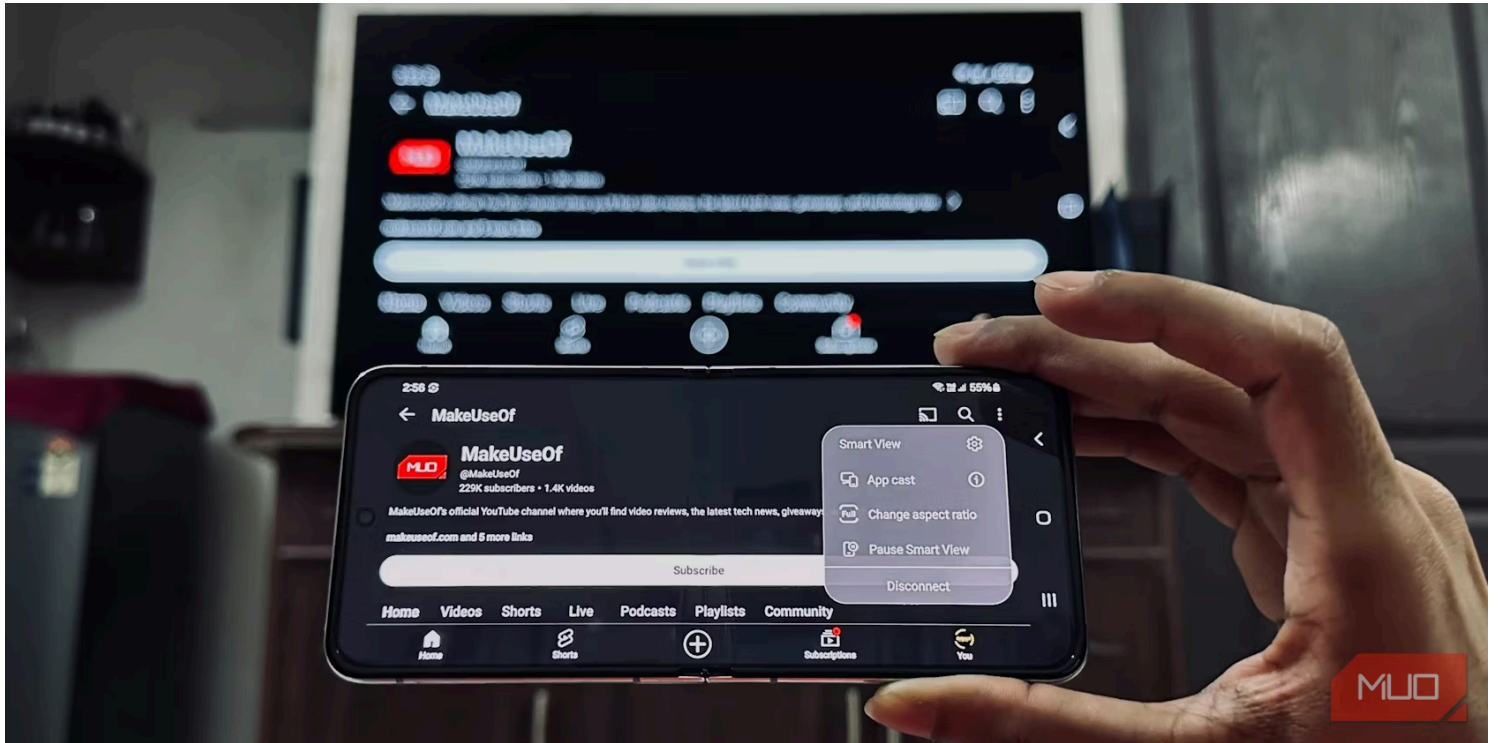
2:56

55%

MakeUseOf

MUO

MakeUseOf

@MakeUseOf

229K subscribers • 1.4K videos

MakeUseOf's official YouTube channel where you'll find video reviews, the latest tech news, giveaways

makeuseof.com and 5 more links

Subscribe

Home Videos Shorts Live Podcasts Playlists Community

Home Shorts Subscriptions You

Smart View

App cast

Change aspect ratio

Pause Smart View

Disconnect

MUO